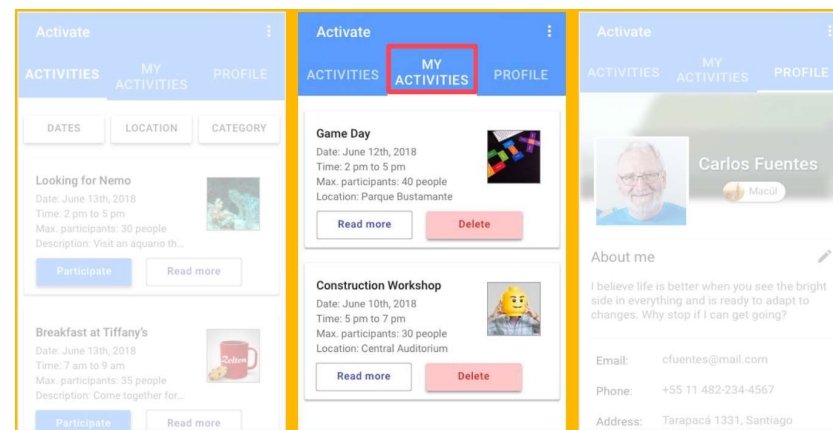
Activate

ACTIVITIES MY ACTIVITIES PROFILE

DATES LOCATION CATEGORY

Looking for Nemo
Date: June 13th, 2018
Time: 2 pm to 5 pm
Max. participants: 30 people
Description: Visit an aquario th...

Participate Read more

Breakfast at Tiffany's
Date: June 13th, 2018
Time: 7 am to 9 am
Max. participants: 35 people
Description: Come together for...

Participate Read more

Activate

ACTIVITIES MY ACTIVITIES PROFILE

Game Day
Date: June 12th, 2018
Time: 2 pm to 5 pm
Max. participants: 40 people
Location: Parque Bustamante

Read more Delete

Construction Workshop
Date: June 10th, 2018
Time: 5 pm to 7 pm
Max. participants: 30 people
Location: Central Auditorium

Read more Delete

Activate

ACTIVITIES MY ACTIVITIES PROFILE

Carlos Fuentes

Macul

About me

I believe life is better when you see the bright side in everything and is ready to adapt to changes. Why stop if I can get going?

Email: cfuentes@mail.com

Phone: +55 11 482-234-4567

Address: Tarapacá 1331, Santiago